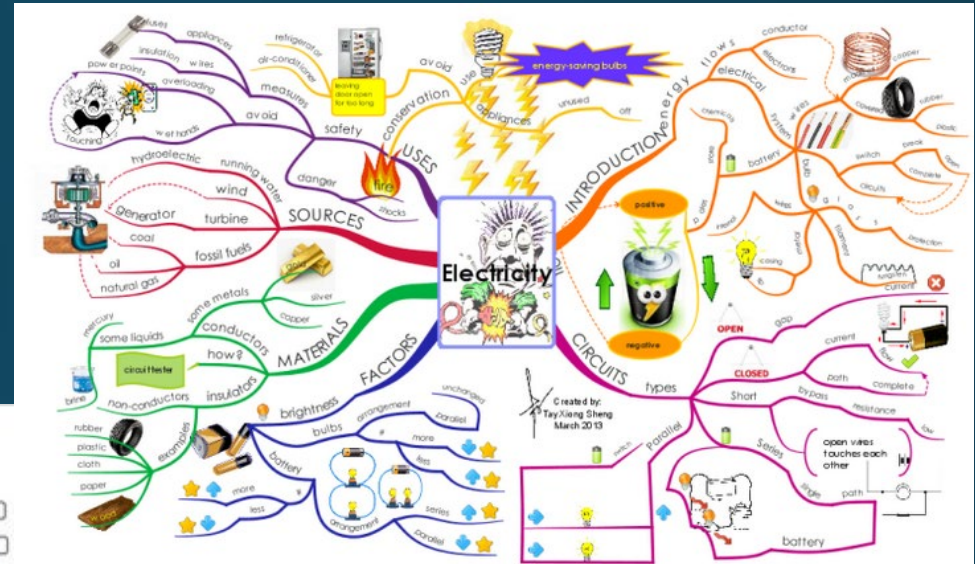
Electricity

USES
conservation
avoid
refrigerator
air-conditioner
leaving door open for too long
use
energy-saving bulbs
appliances
unused
off
safety
measures
fuses
appliances
insulation
wires
avoid
power points
overloading
touching
wet hands
danger
fire
shocks

SOURCES
hydroelectric
running water
wind
generator
turbine
coal
oil
fossil fuels
natural gas

MATERIALS
some metals
gold
silver
copper
conductors
mercury
some liquids
brine
how?
circuit tester
insulators
non-conductors
examples
rubber
plastic
cloth
paper
wood

FACTORS
brightness
bulbs
arrangement
unchanged
parallel
#
more
less
battery
#
more
less
arrangement
series
parallel

INTRODUCTION
energy
flows
electrical
conductor
electrons
copper
rubber
plastic
chemical
battery
system
wires
bulb
switch
break
open
circuits
complete
closed
store
positive
negative
glass
filament
tungsten
protection
casing
current

CIRCUITS
OPEN
gap
CLOSED
current
flow
path
complete
types
Short
bypass
resistance
low
open wires touches each other
Series
single
path
Parallel
switch
battery

Created by:
Tay Xiang Sheng
March 2013